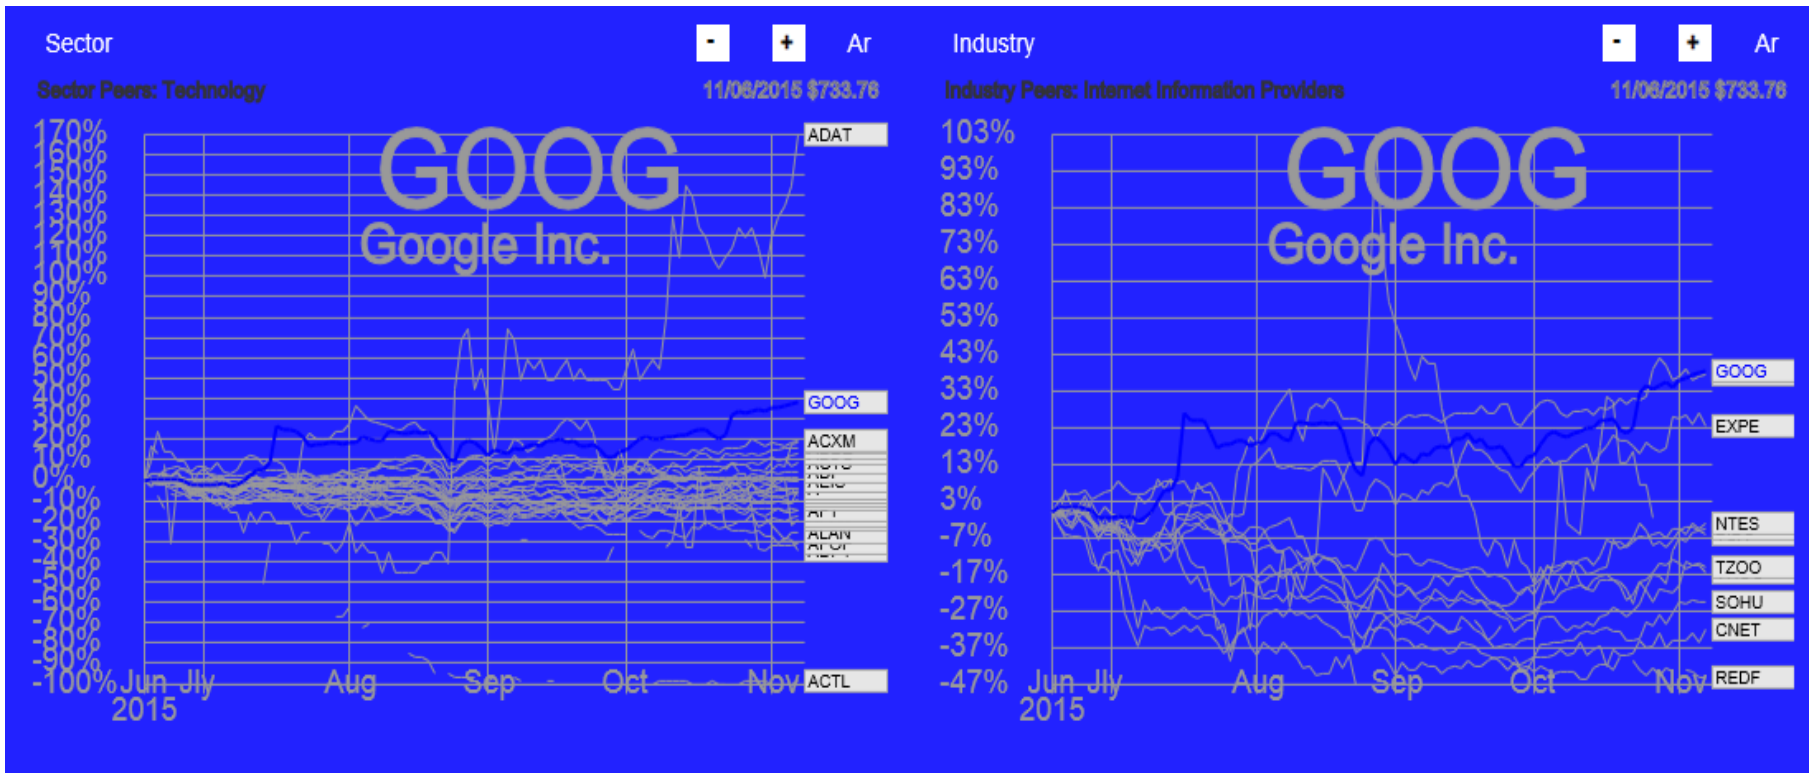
Sector - + Ar

Sector Peers: Technology 11/06/2015 $733.76

170%
160%
150%
140%
130%
120%
110%
100%
90%
80%
70%
60%
50%
40%
30%
20%
10%
0%
-10%
-20%
-30%
-40%
-50%
-60%
-70%
-80%
-90%
-100%

GOOG
Google Inc.

ADAT
GOOG
ACXM
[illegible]
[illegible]
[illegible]
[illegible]
ALAN
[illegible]
ACTL

Jun Jly Aug Sep Oct Nov
2015

Industry - + Ar

Industry Peers: Internet Information Providers 11/06/2015 $733.76

103%
93%
83%
73%
63%
53%
43%
33%
23%
13%
3%
-7%
-17%
-27%
-37%
-47%

GOOG
Google Inc.

GOOG
EXPE
NTES
TZOO
SOHU
CNET
REDF

Jun Jly Aug Sep Oct Nov
2015